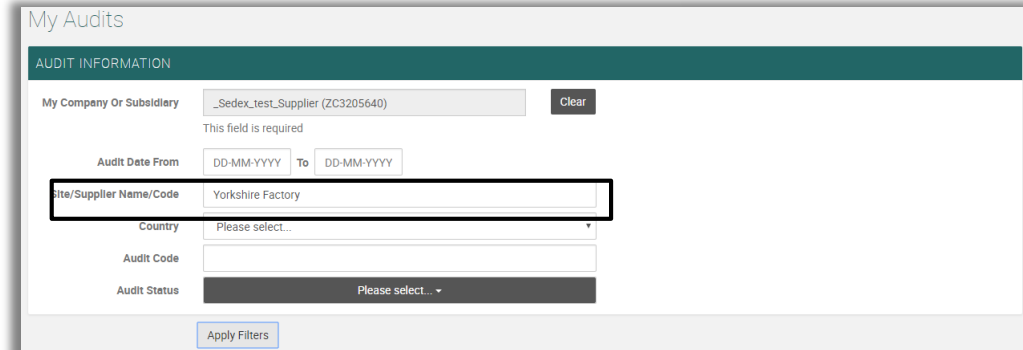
My Audits

AUDIT INFORMATION

My Company Or Subsidiary
_Sedex_test_Supplier (ZC3205640)
Clear
This field is required

Audit Date From
DD-MM-YYYY
To
DD-MM-YYYY

Site/Supplier Name/Code
Yorkshire Factory

Country
Please select...

Audit Code

Audit Status
Please select...

Apply Filters